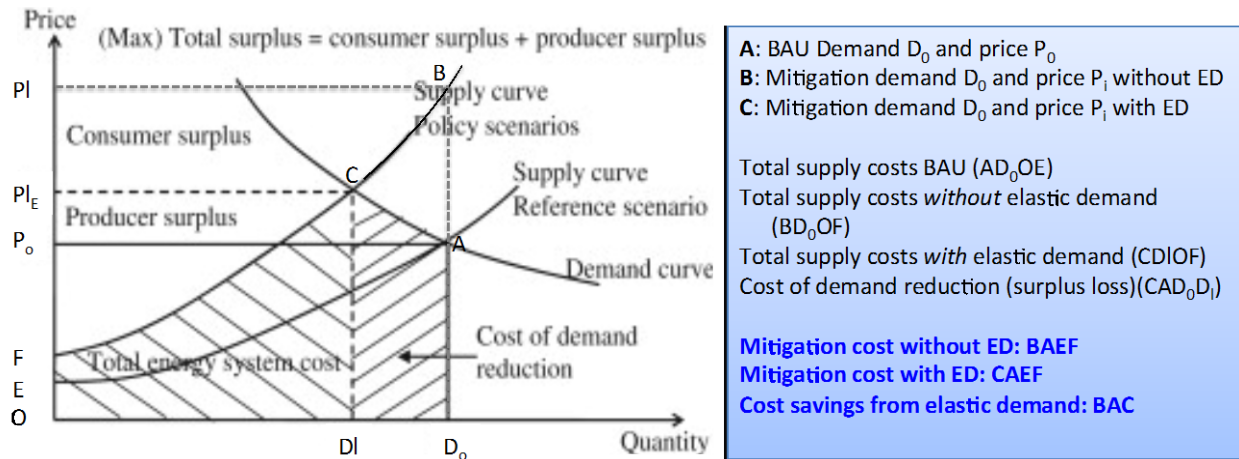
Price

(Max) Total surplus = consumer surplus + producer surplus

Pl

B

Supply curve
Policy scenarios

Consumer surplus

C

Supply curve
Reference scenario

$Pl_E$

Producer surplus

$P_o$

A

Demand curve

Cost of demand reduction

F

Total energy system cost

E

O

Dl

$D_o$

Quantity

**A**: BAU Demand $D_0$ and price $P_0$
**B**: Mitigation demand $D_0$ and price $P_i$ without ED
**C**: Mitigation demand $D_0$ and price $P_i$ with ED

Total supply costs BAU ($AD_0OE$)
Total supply costs *without* elastic demand ($BD_0OF$)
Total supply costs *with* elastic demand (CDlOF)
Cost of demand reduction (surplus loss)($CAD_0D_l$)

**Mitigation cost without ED: BAEF**
**Mitigation cost with ED: CAEF**
**Cost savings from elastic demand: BAC**